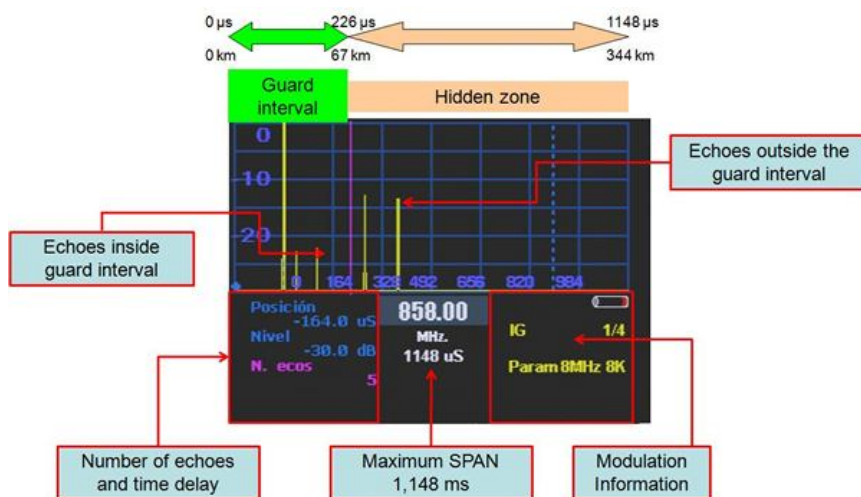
0 µs
226 µs
1148 µs
0 km
67 km
344 km

Guard interval
Hidden zone

0
-10
-20
0
164
328
492
656
820
984

Echoes outside the guard interval

Echoes inside guard interval

Posición
-164.0 uS
Nivel
-30.0 dB
N. ecos
5

858.00
MHz.
1148 uS

IG
1/4
Param 8MHz 8K

Number of echoes and time delay

Maximum SPAN 1,148 ms

Modulation Information